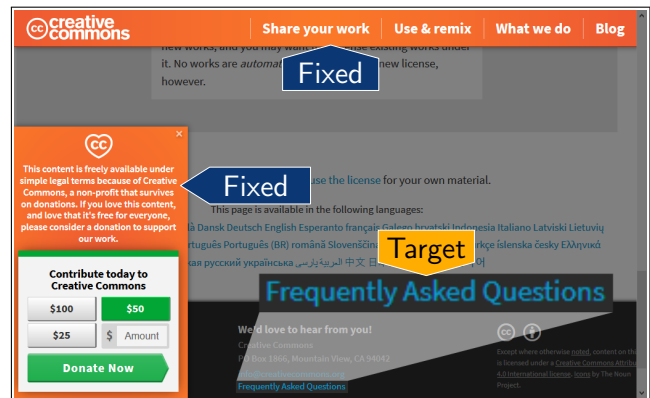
creative commons

Share your work | Use & remix | What we do | Blog

new works, and you may want to license existing works under it. No works are *automatically* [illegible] new license, however.

Fixed

This content is freely available under simple legal terms because of Creative Commons, a non-profit that survives on donations. If you love this content, and love that it's free for everyone, please consider a donation to support our work.

Fixed

use the license for your own material.

This page is available in the following languages:

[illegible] Dansk Deutsch English Esperanto français Galego hrvatski Indonesia Italiano Latviski Lietuvių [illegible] Português Português (BR) română Slovenščina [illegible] Türkçe íslenska česky Ελληνικά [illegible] русский українська العربية فارسی 中文 日本語 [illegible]

Target

Frequently Asked Questions

Contribute today to Creative Commons

$100 | $50

$25 | $ Amount

Donate Now

We'd love to hear from you!

Creative Commons
PO Box 1866, Mountain View, CA 94042
info@creativecommons.org
Frequently Asked Questions

Except where otherwise noted, content on this site is licensed under a Creative Commons Attribution 4.0 International license. Icons by The Noun Project.